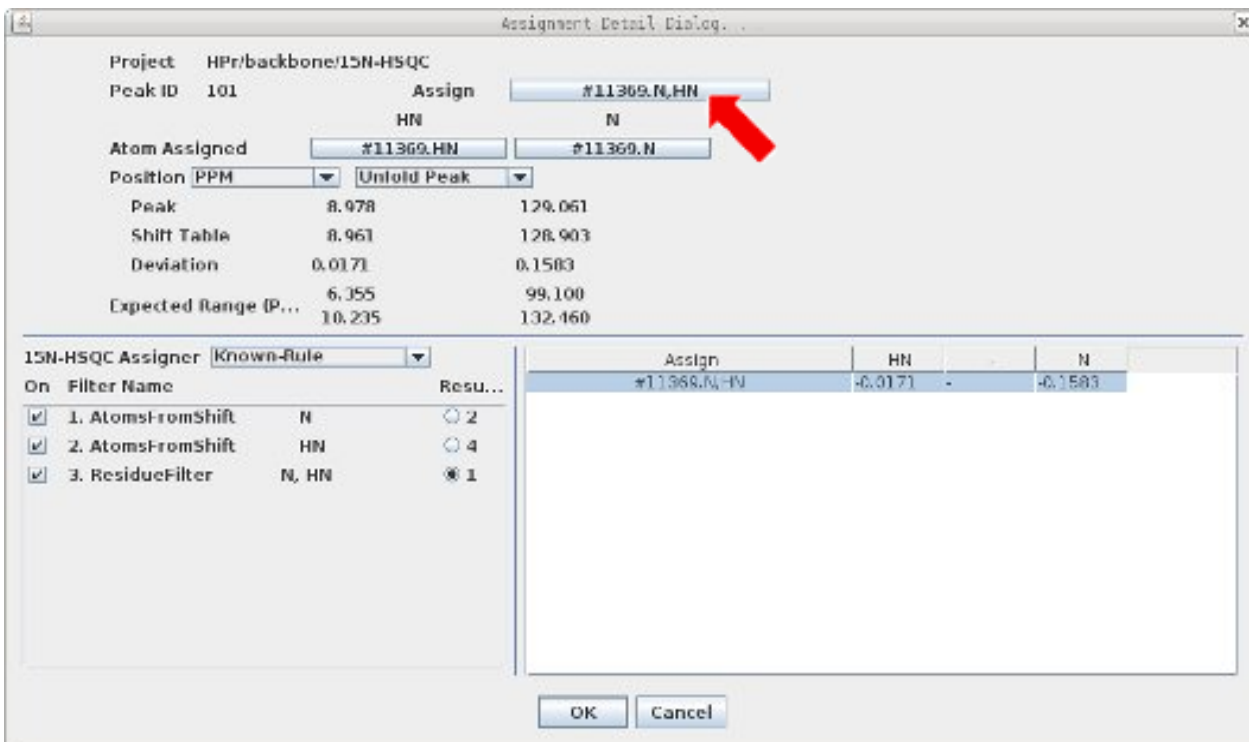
Assignment Detail Dialog.

Project HPr/backbone/15N-HSQC
Peak ID 101 Assign #11369.N,HN

HN N

Atom Assigned #11369.HN #11369.N
Position PPM Unfold Peak

| | HN | N |
|---|---|---|
| Peak | 8.978 | 129.061 |
| Shift Table | 8.961 | 128.903 |
| Deviation | 0.0171 | 0.1583 |
| Expected Range (P... | 6.355<br>10.235 | 99.100<br>132.460 |

15N-HSQC Assigner Known-Rule

| On | Filter Name | | Resu... |
|---|---|---|---|
| ✓ | 1. AtomsFromShift | N | 2 |
| ✓ | 2. AtomsFromShift | HN | 4 |
| ✓ | 3. ResidueFilter | N, HN | 1 |

| Assign | HN | | N |
|---|---|---|---|
| #11369.N,HN | -0.0171 | - | -0.1583 |

OK Cancel